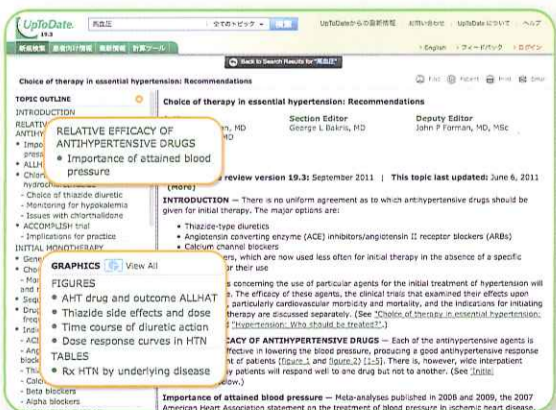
UpToDate 19.3 高血圧 すべてのトピック 検索 UpToDateからの最新情報 お問い合わせ UpToDateについて ヘルプ

新規検索 患者向け情報 最新情報 計算ツール English フィードバック ログイン

Back to Search Results for "高血圧"

Choice of therapy in essential hypertension: Recommendations

Print Email

TOPIC OUTLINE
INTRODUCTION
RELATIVE EFFICACY OF ANTIHYPERTENSIVE DRUGS
• Importance of attained blood pressure
• ALLH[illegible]
• Chlor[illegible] hydrochlorothiazide
- Choice of thiazide diuretic
- Monitoring for hypokalemia
- Issues with chlorthalidone
• ACCOMPLISH trial
- Implications for practice
INITIAL MONOTHERAPY
• Gene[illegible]
• Cho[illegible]
- Ma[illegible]
• Seq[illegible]
• Drug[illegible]
• Indi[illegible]
- ACI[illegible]
- Thia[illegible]
- Calci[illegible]
- Beta blockers
- Alpha blockers

GRAPHICS View All
FIGURES
• AHT drug and outcome ALLHAT
• Thiazide side effects and dose
• Time course of diuretic action
• Dose response curves in HTN
TABLES
• Rx HTN by underlying disease

Choice of therapy in essential hypertension: Recommendations

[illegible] MD, MD
Section Editor
George L Bakris, MD
Deputy Editor
John P Forman, MD, MSc

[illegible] review version 19.3: September 2011 | This topic last updated: June 6, 2011
(More)

INTRODUCTION — There is no uniform agreement as to which antihypertensive drugs should be given for initial therapy. The major options are:

• Thiazide-type diuretics
• Angiotensin converting enzyme (ACE) inhibitors/angiotensin II receptor blockers (ARBs)
• Calcium channel blockers
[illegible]ers, which are now used less often for initial therapy in the absence of a specific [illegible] their use

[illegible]s concerning the use of particular agents for the initial treatment of hypertension will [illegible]s. The efficacy of these agents, the clinical trials that examined their effects upon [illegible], particularly cardiovascular morbidity and mortality, and the indications for initiating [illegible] therapy are discussed separately. (See "Choice of therapy in essential hypertension: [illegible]" and "Hypertension: Who should be treated?".)

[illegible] OF ANTIHYPERTENSIVE DRUGS — Each of the antihypertensive agents is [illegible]ffective in lowering the blood pressure, producing a good antihypertensive response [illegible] of patients (figure 1 and figure 2) [1-5]. There is, however, wide interpatient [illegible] patients will respond well to one drug but not to another. (See 'Initial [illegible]elow.)

Importance of attained blood pressure — Meta-analyses published in 2008 and 2009, the 2007 American Heart Association statement on the treatment of blood pressure in ischemic heart disease,